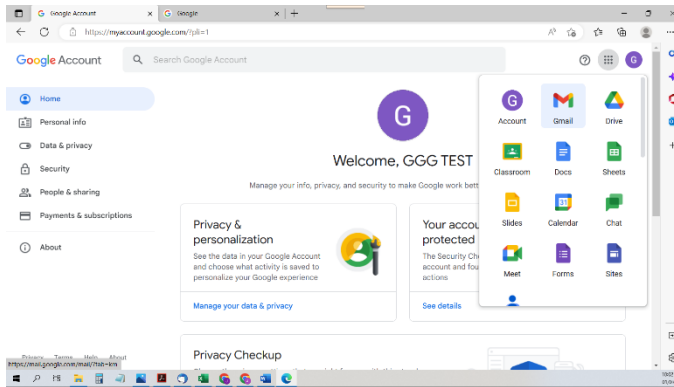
Google Account
Google
https://myaccount.google.com/?pli=1
Google Account
Search Google Account
G
Home
Personal info
Data & privacy
Security
People & sharing
Payments & subscriptions
About
G
Welcome, GGG TEST
Manage your info, privacy, and security to make Google work bett
Privacy & personalization
See the data in your Google Account and choose what activity is saved to personalize your Google experience
Manage your data & privacy
Your accou protected
The Security Ch account and fo actions
See details
Privacy Checkup
Account
Gmail
Drive
Classroom
Docs
Sheets
Slides
Calendar
Chat
Meet
Forms
Sites
https://mail.google.com/mail/?tab=km
Privacy Terms Help About
10:0
21/0